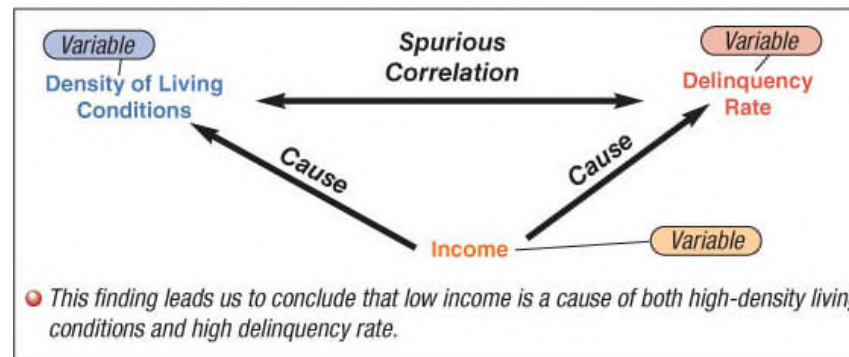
Variable
Density of Living Conditions

Spurious Correlation

Variable
Delinquency Rate

Cause

Cause

Income

Variable

This finding leads us to conclude that low income is a cause of both high-density livin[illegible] conditions and high delinquency rate.